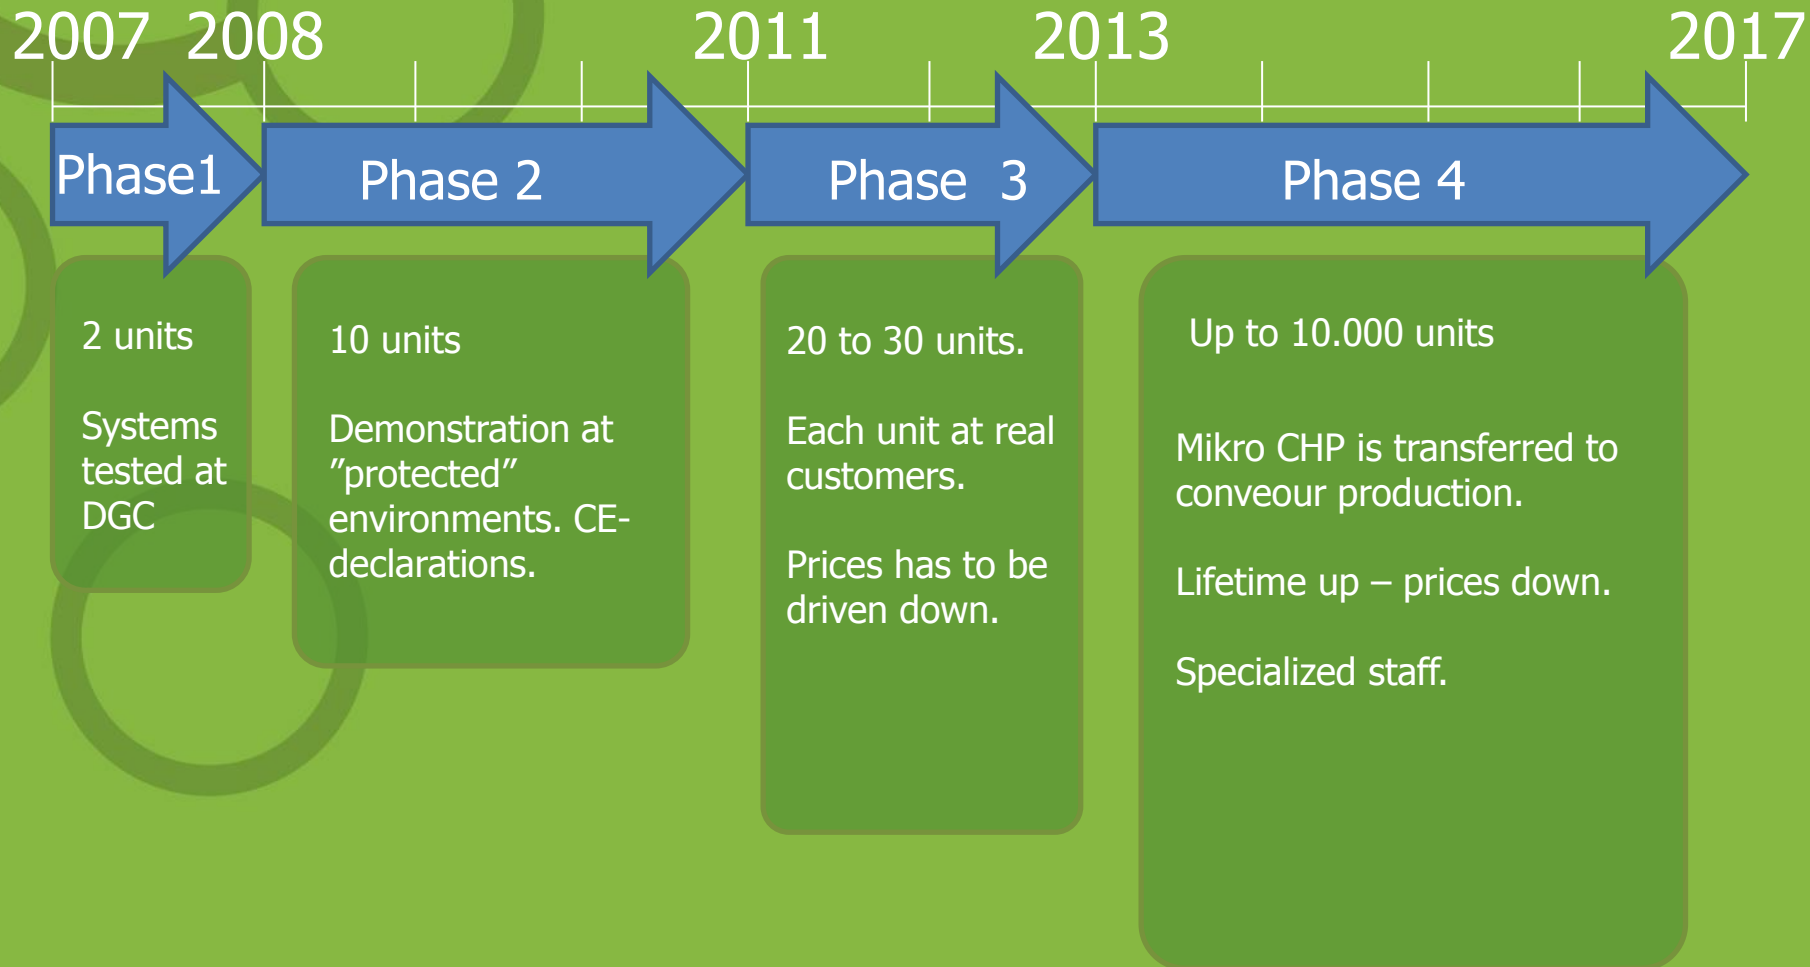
2007 2008 2011 2013 2017

Phase1

2 units

Systems tested at DGC

Phase 2

10 units

Demonstration at ”protected” environments. CE-declarations.

Phase 3

20 to 30 units.

Each unit at real customers.

Prices has to be driven down.

Phase 4

Up to 10.000 units

Mikro CHP is transferred to conveour production.

Lifetime up – prices down.

Specialized staff.